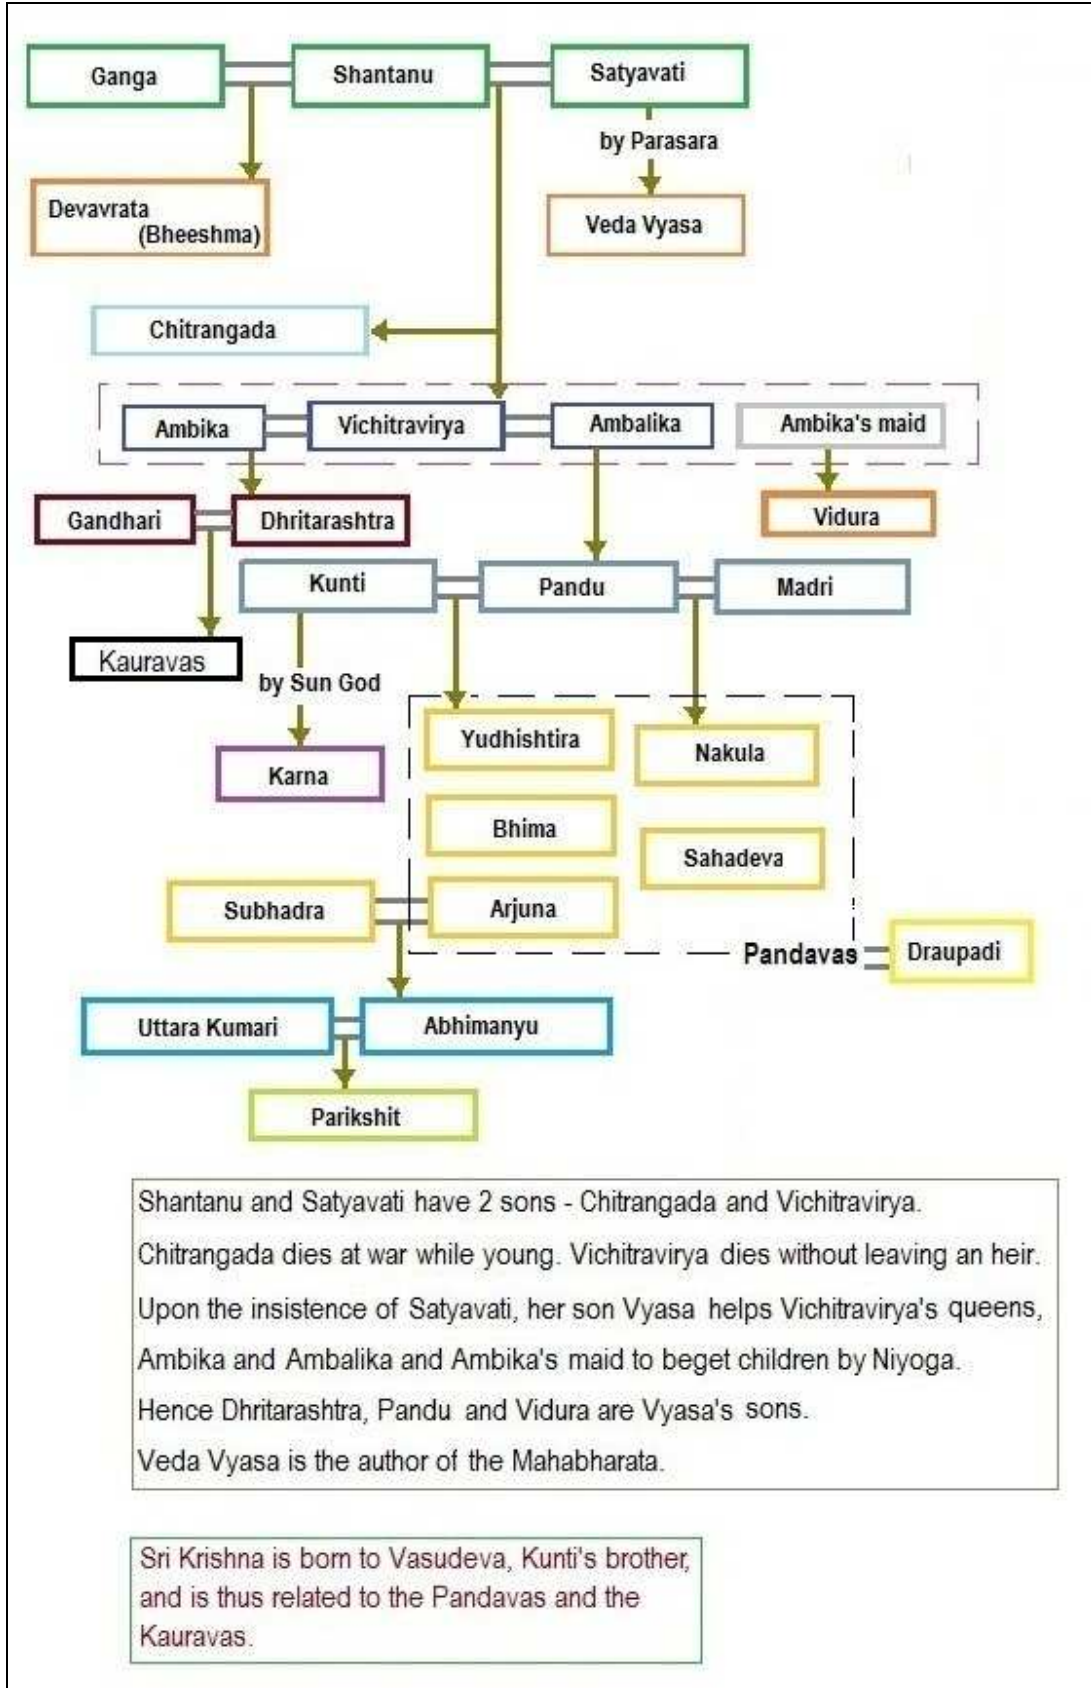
Ganga

Shantanu

Satyavati

by Parasara

Devavrata (Bheeshma)

Veda Vyasa

Chitrangada

Ambika

Vichitravirya

Ambalika

Ambika's maid

Gandhari

Dhritarashtra

Vidura

Kunti

Pandu

Madri

Kauravas

by Sun God

Karna

Yudhishtira

Nakula

Bhima

Sahadeva

Subhadra

Arjuna

Pandavas

Draupadi

Uttara Kumari

Abhimanyu

Parikshit

Shantanu and Satyavati have 2 sons - Chitrangada and Vichitravirya.
Chitrangada dies at war while young. Vichitravirya dies without leaving an heir.
Upon the insistence of Satyavati, her son Vyasa helps Vichitravirya's queens, Ambika and Ambalika and Ambika's maid to beget children by Niyoga.
Hence Dhritarashtra, Pandu and Vidura are Vyasa's sons.
Veda Vyasa is the author of the Mahabharata.

Sri Krishna is born to Vasudeva, Kunti's brother, and is thus related to the Pandavas and the Kauravas.